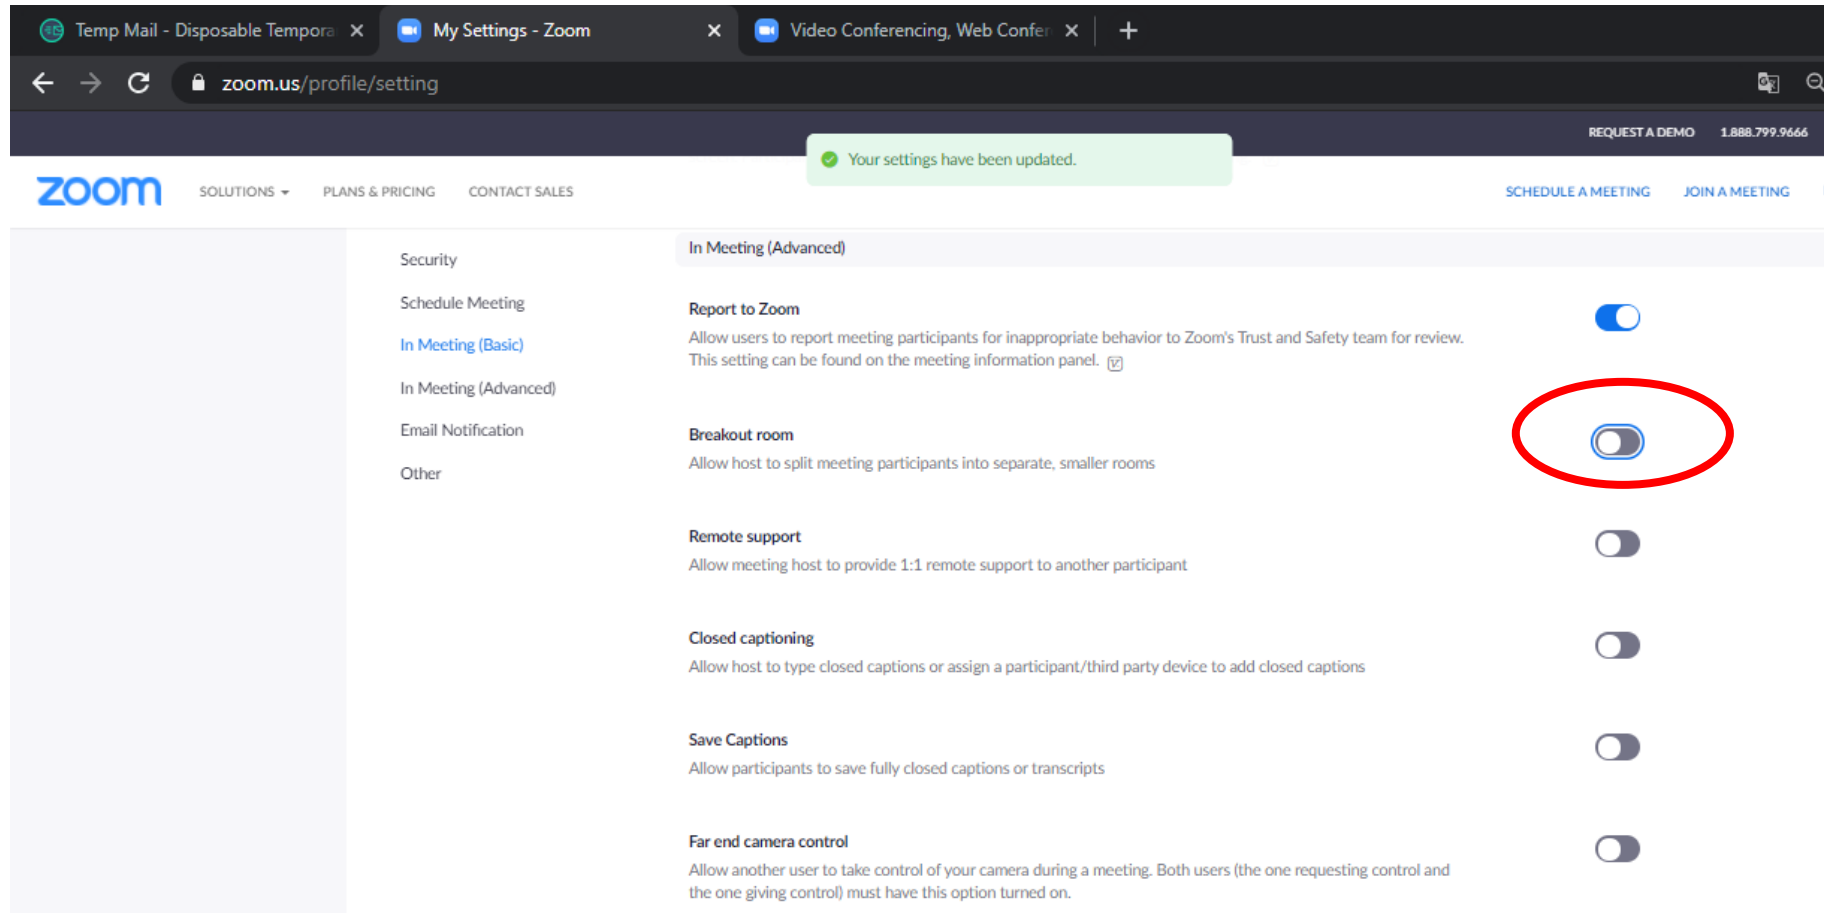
Temp Mail - Disposable Tempora ×
My Settings - Zoom ×
Video Conferencing, Web Confer ×
+

zoom.us/profile/setting

REQUEST A DEMO 1.888.799.9666

Your settings have been updated.

zoom SOLUTIONS PLANS & PRICING CONTACT SALES SCHEDULE A MEETING JOIN A MEETING

Security
Schedule Meeting
In Meeting (Basic)
In Meeting (Advanced)
Email Notification
Other

In Meeting (Advanced)

Report to Zoom
Allow users to report meeting participants for inappropriate behavior to Zoom's Trust and Safety team for review. This setting can be found on the meeting information panel.

Breakout room
Allow host to split meeting participants into separate, smaller rooms

Remote support
Allow meeting host to provide 1:1 remote support to another participant

Closed captioning
Allow host to type closed captions or assign a participant/third party device to add closed captions

Save Captions
Allow participants to save fully closed captions or transcripts

Far end camera control
Allow another user to take control of your camera during a meeting. Both users (the one requesting control and the one giving control) must have this option turned on.